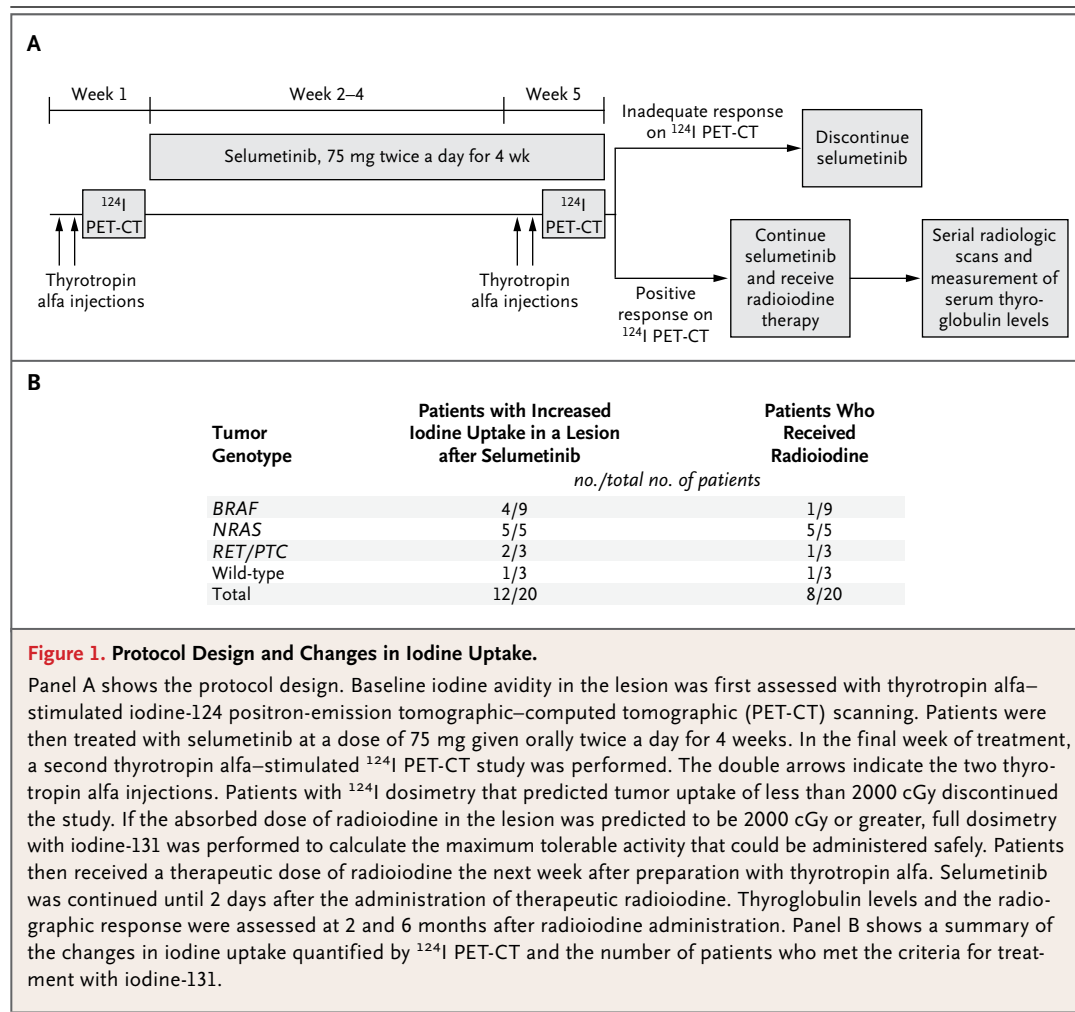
A

Week 1

Week 2–4

Week 5

Selumetinib, 75 mg twice a day for 4 wk

$^{124}$I PET-CT

$^{124}$I PET-CT

Thyrotropin alfa injections

Thyrotropin alfa injections

Inadequate response on $^{124}$I PET-CT

Discontinue selumetinib

Positive response on $^{124}$I PET-CT

Continue selumetinib and receive radioiodine therapy

Serial radiologic scans and measurement of serum thyroglobulin levels

B

| Tumor Genotype | Patients with Increased Iodine Uptake in a Lesion after Selumetinib | Patients Who Received Radioiodine |
|---|---|---|
| | no./total no. of patients | |
| *BRAF* | 4/9 | 1/9 |
| *NRAS* | 5/5 | 5/5 |
| *RET/PTC* | 2/3 | 1/3 |
| Wild-type | 1/3 | 1/3 |
| Total | 12/20 | 8/20 |

Figure 1. Protocol Design and Changes in Iodine Uptake.

Panel A shows the protocol design. Baseline iodine avidity in the lesion was first assessed with thyrotropin alfa–stimulated iodine-124 positron-emission tomographic–computed tomographic (PET-CT) scanning. Patients were then treated with selumetinib at a dose of 75 mg given orally twice a day for 4 weeks. In the final week of treatment, a second thyrotropin alfa–stimulated $^{124}$I PET-CT study was performed. The double arrows indicate the two thyrotropin alfa injections. Patients with $^{124}$I dosimetry that predicted tumor uptake of less than 2000 cGy discontinued the study. If the absorbed dose of radioiodine in the lesion was predicted to be 2000 cGy or greater, full dosimetry with iodine-131 was performed to calculate the maximum tolerable activity that could be administered safely. Patients then received a therapeutic dose of radioiodine the next week after preparation with thyrotropin alfa. Selumetinib was continued until 2 days after the administration of therapeutic radioiodine. Thyroglobulin levels and the radiographic response were assessed at 2 and 6 months after radioiodine administration. Panel B shows a summary of the changes in iodine uptake quantified by $^{124}$I PET-CT and the number of patients who met the criteria for treatment with iodine-131.